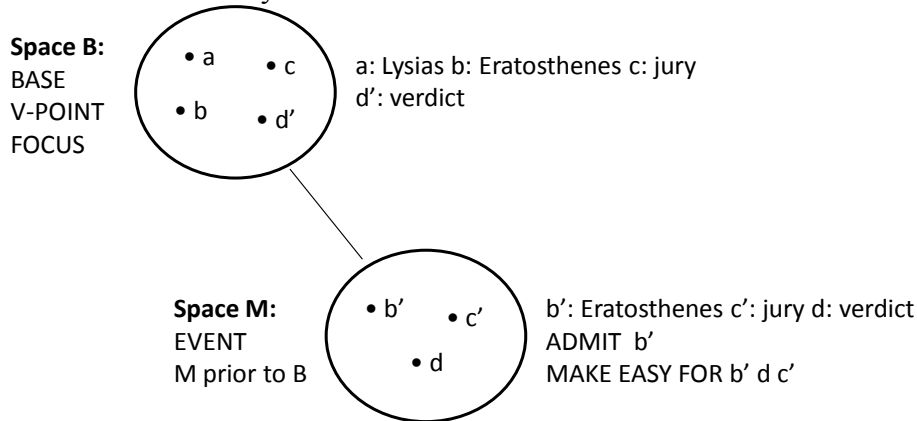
Space B:
BASE
V-POINT
FOCUS

• a
• c
• b
• d'

a: Lysias b: Eratosthenes c: jury
d': verdict

Space M:
EVENT
M prior to B

• b'
• c'
• d

b': Eratosthenes c': jury d: verdict
ADMIT b'
MAKE EASY FOR b' d c'